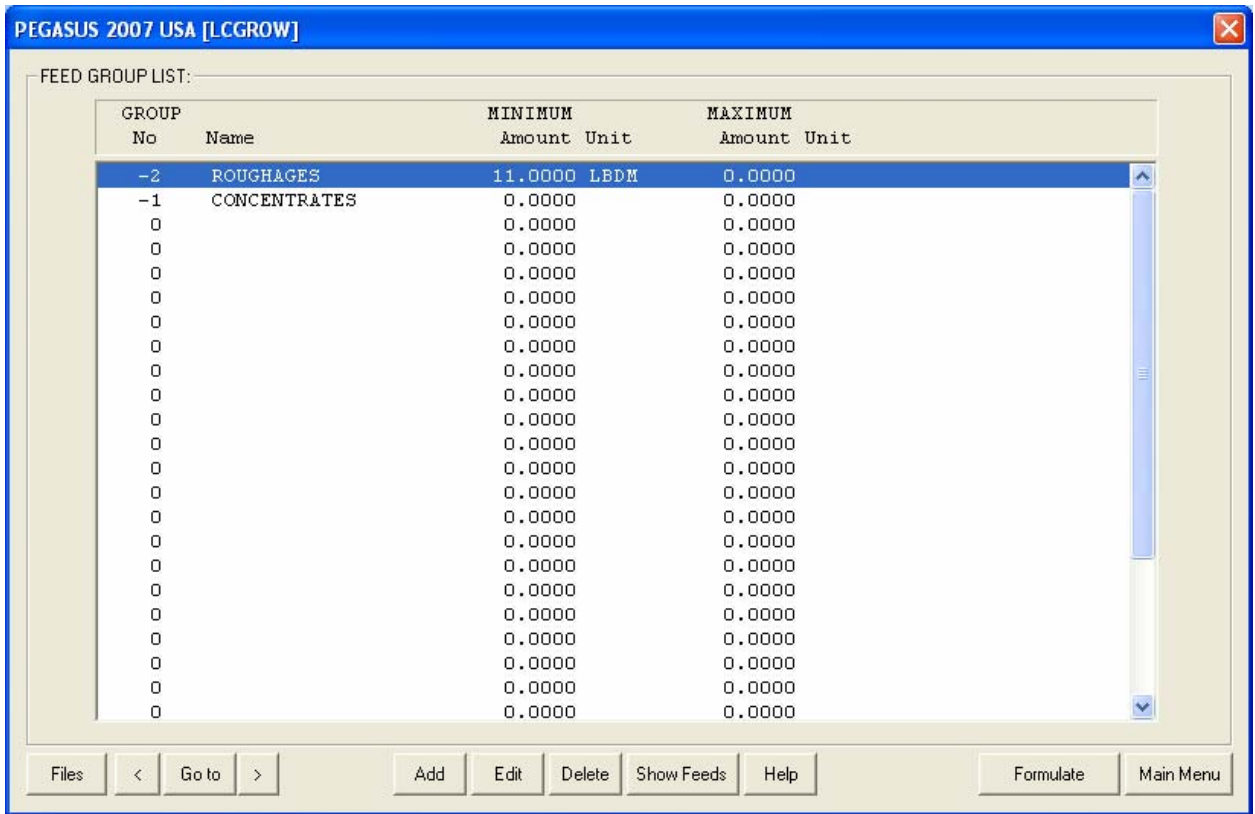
PEGASUS 2007 USA [LCGROW]

FEED GROUP LIST:

| GROUP No | Name | MINIMUM Amount Unit | MAXIMUM Amount Unit |
|---|---|---|---|
| -2 | ROUGHAGES | 11.0000 LBDM | 0.0000 |
| -1 | CONCENTRATES | 0.0000 | 0.0000 |
| 0 | | 0.0000 | 0.0000 |
| 0 | | 0.0000 | 0.0000 |
| 0 | | 0.0000 | 0.0000 |
| 0 | | 0.0000 | 0.0000 |
| 0 | | 0.0000 | 0.0000 |
| 0 | | 0.0000 | 0.0000 |
| 0 | | 0.0000 | 0.0000 |
| 0 | | 0.0000 | 0.0000 |
| 0 | | 0.0000 | 0.0000 |
| 0 | | 0.0000 | 0.0000 |
| 0 | | 0.0000 | 0.0000 |
| 0 | | 0.0000 | 0.0000 |
| 0 | | 0.0000 | 0.0000 |
| 0 | | 0.0000 | 0.0000 |
| 0 | | 0.0000 | 0.0000 |
| 0 | | 0.0000 | 0.0000 |
| 0 | | 0.0000 | 0.0000 |
| 0 | | 0.0000 | 0.0000 |
| 0 | | 0.0000 | 0.0000 |
| 0 | | 0.0000 | 0.0000 |

Files < Go to > Add Edit Delete Show Feeds Help Formulate Main Menu